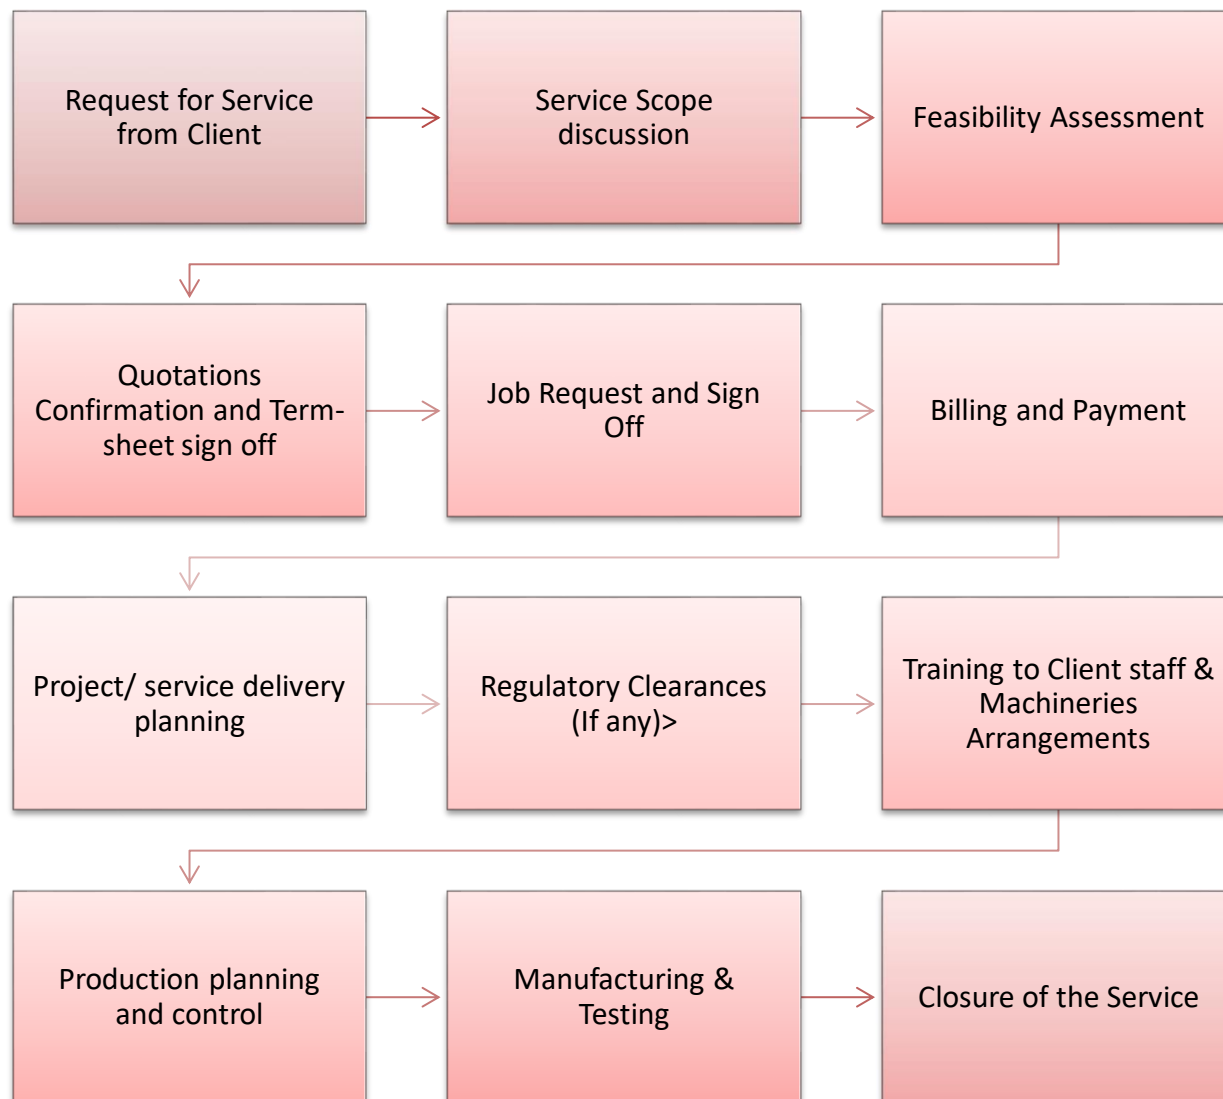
Request for Service from Client

Service Scope discussion

Feasibility Assessment

Quotations Confirmation and Term-sheet sign off

Job Request and Sign Off

Billing and Payment

Project/ service delivery planning

Regulatory Clearances (If any)>

Training to Client staff & Machineries Arrangements

Production planning and control

Manufacturing & Testing

Closure of the Service